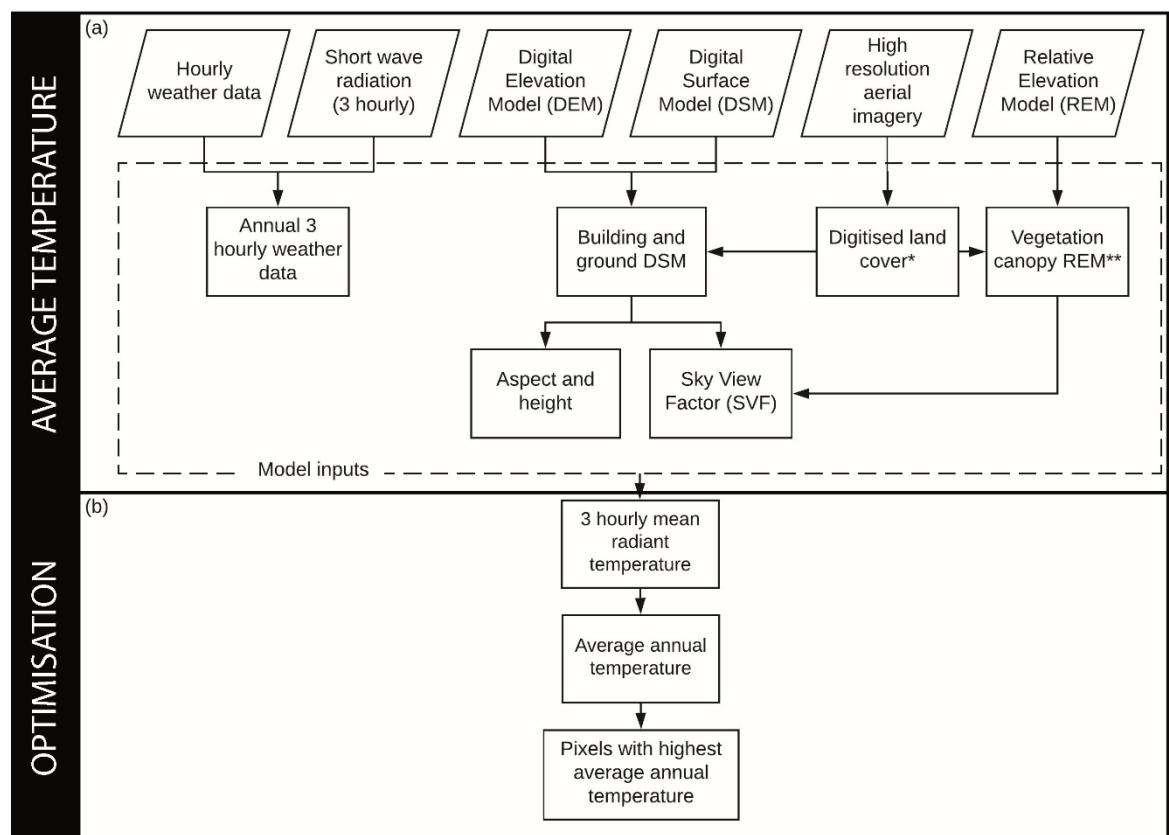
AVERAGE TEMPERATURE

(a)

Hourly weather data

Short wave radiation (3 hourly)

Digital Elevation Model (DEM)

Digital Surface Model (DSM)

High resolution aerial imagery

Relative Elevation Model (REM)

Annual 3 hourly weather data

Building and ground DSM

Digitised land cover*

Vegetation canopy REM**

Aspect and height

Sky View Factor (SVF)

Model inputs

OPTIMISATION

(b)

3 hourly mean radiant temperature

Average annual temperature

Pixels with highest average annual temperature